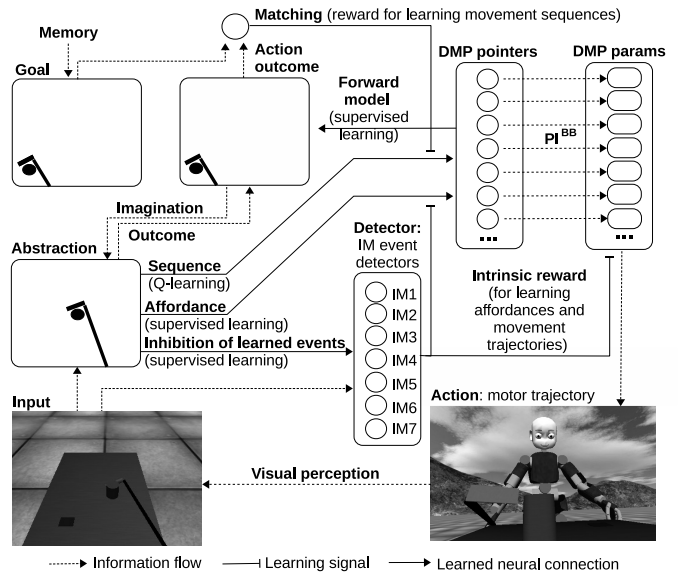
Matching (reward for learning movement sequences)

Memory

Goal

Action outcome

DMP pointers

DMP params

Forward model (supervised learning)

$PI^{BB}$

Imagination

Outcome

Abstraction

Detector: IM event detectors

Sequence (Q-learning)

Affordance (supervised learning)

Inhibition of learned events (supervised learning)

IM1
IM2
IM3
IM4
IM5
IM6
IM7

Intrinsic reward (for learning affordances and movement trajectories)

Input

Action: motor trajectory

Visual perception

Information flow
Learning signal
Learned neural connection